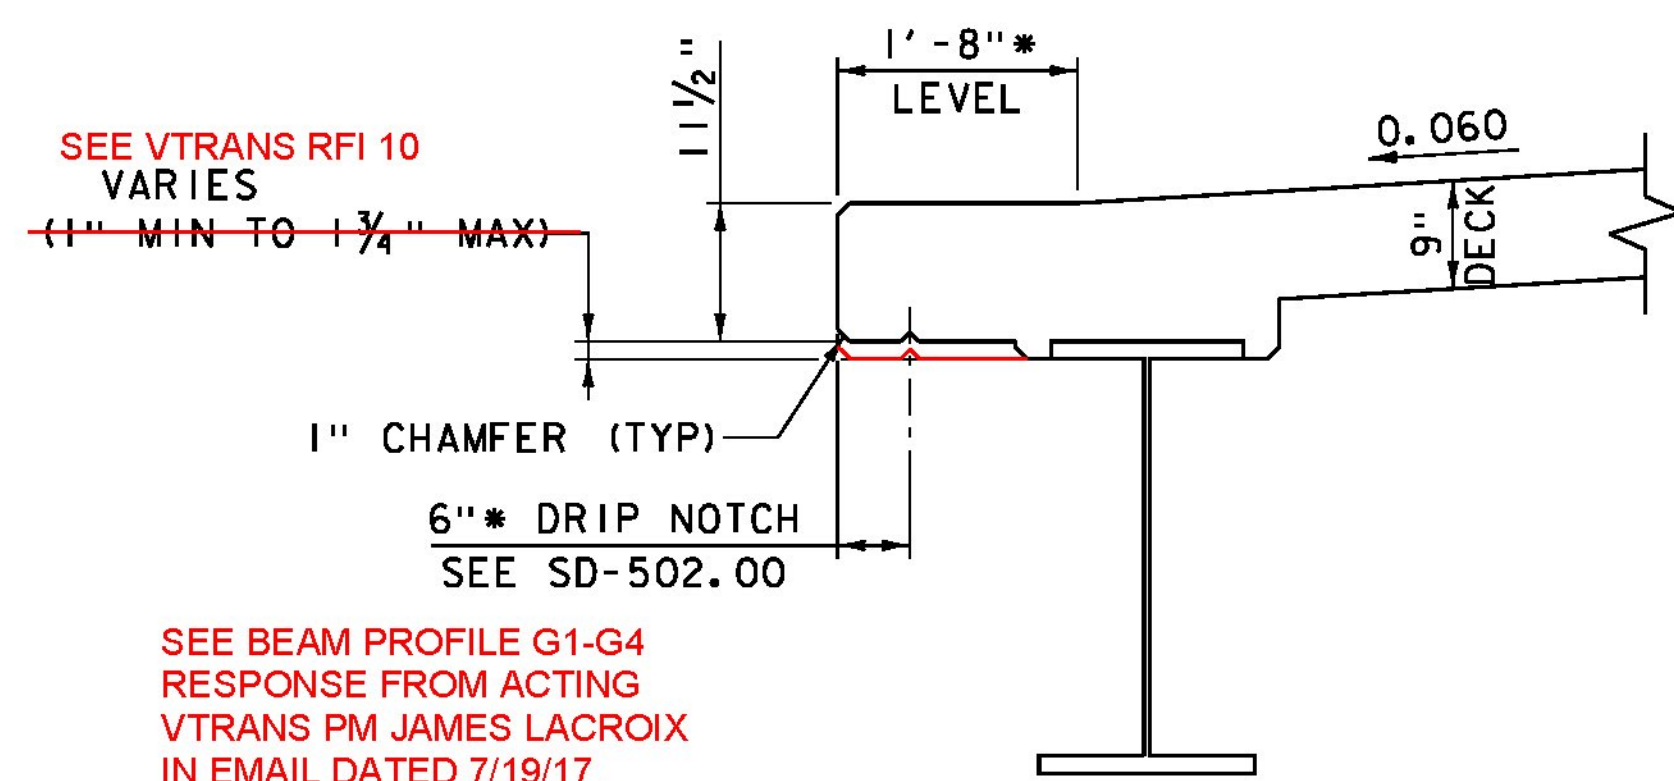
$11\frac{1}{2}$"

1'-8"*
LEVEL

0.060

SEE VTRANS RFI 10
VARIES
(1" MIN TO $1\frac{3}{4}$" MAX)

9"
DECK

1" CHAMFER (TYP)

6"* DRIP NOTCH
SEE SD-502.00

SEE BEAM PROFILE G1-G4
RESPONSE FROM ACTING
VTRANS PM JAMES LACROIX
IN EMAIL DATED 7/19/17